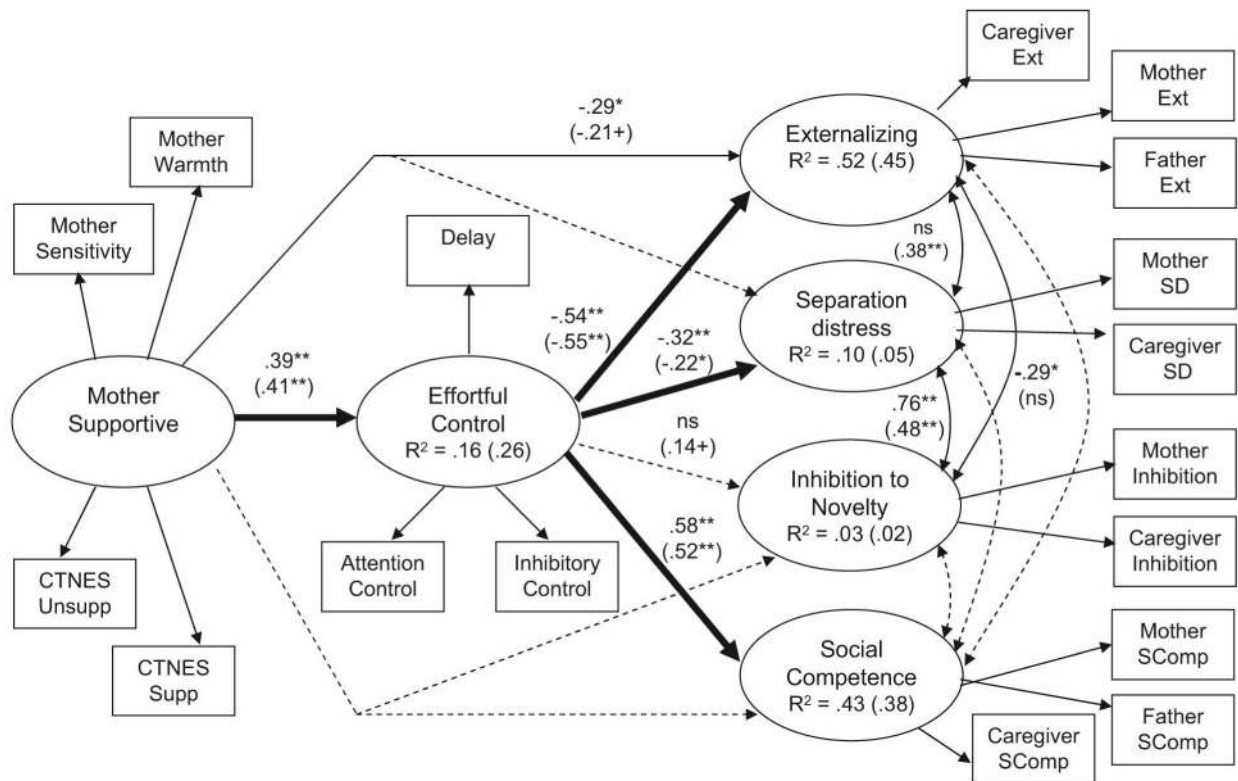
Caregiver Ext

Mother Ext

Father Ext

-.29*
(-.21+)

Mother Warmth

Externalizing
R² = .52 (.45)

Mother Sensitivity

Delay

ns
(.38**)

Mother SD

-.54**
(-.55**)

Separation distress
R² = .10 (.05)

-.32**
(-.22*)

Caregiver SD

.39**
(.41**)

Mother Supportive

Effortful Control
R² = .16 (.26)

-.29*
(ns)

.76**
(.48**)

ns
(.14+)

Mother Inhibition

Inhibition to Novelty
R² = .03 (.02)

Caregiver Inhibition

.58**
(.52**)

Attention Control

Inhibitory Control

CTNES Unsupp

Mother SComp

CTNES Supp

Social Competence
R² = .43 (.38)

Father SComp

Caregiver SComp